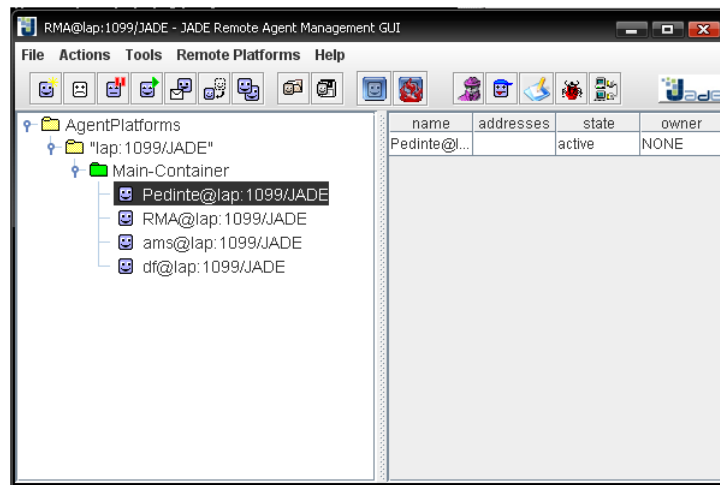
RMA@lap:1099/JADE - JADE Remote Agent Management GUI

File Actions Tools Remote Platforms Help

AgentPlatforms
"lap:1099/JADE"
Main-Container
Pedinte@lap:1099/JADE
RMA@lap:1099/JADE
ams@lap:1099/JADE
df@lap:1099/JADE

| name | addresses | state | owner |
|---|---|---|---|
| Pedinte@l... | | active | NONE |